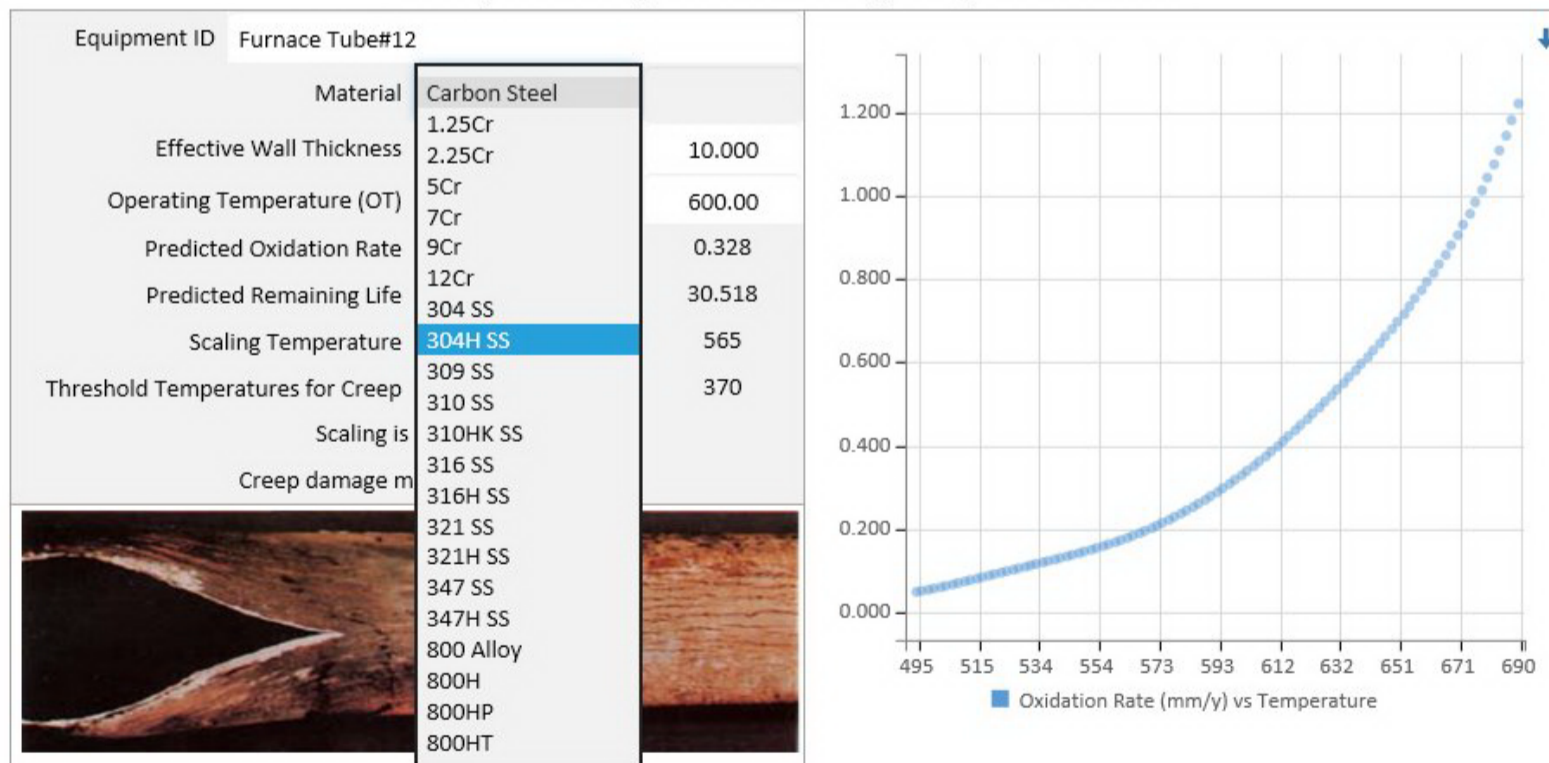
Equipment ID Furnace Tube#12

Material

Effective Wall Thickness 10.000

Operating Temperature (OT) 600.00

Predicted Oxidation Rate 0.328

Predicted Remaining Life 30.518

Scaling Temperature 565

Threshold Temperatures for Creep 370

Scaling is

Creep damage m

Carbon Steel
1.25Cr
2.25Cr
5Cr
7Cr
9Cr
12Cr
304 SS
304H SS
309 SS
310 SS
310HK SS
316 SS
316H SS
321 SS
321H SS
347 SS
347H SS
800 Alloy
800H
800HP
800HT

1.200
1.000
0.800
0.600
0.400
0.200
0.000

495 515 534 554 573 593 612 632 651 671 690

Oxidation Rate (mm/y) vs Temperature